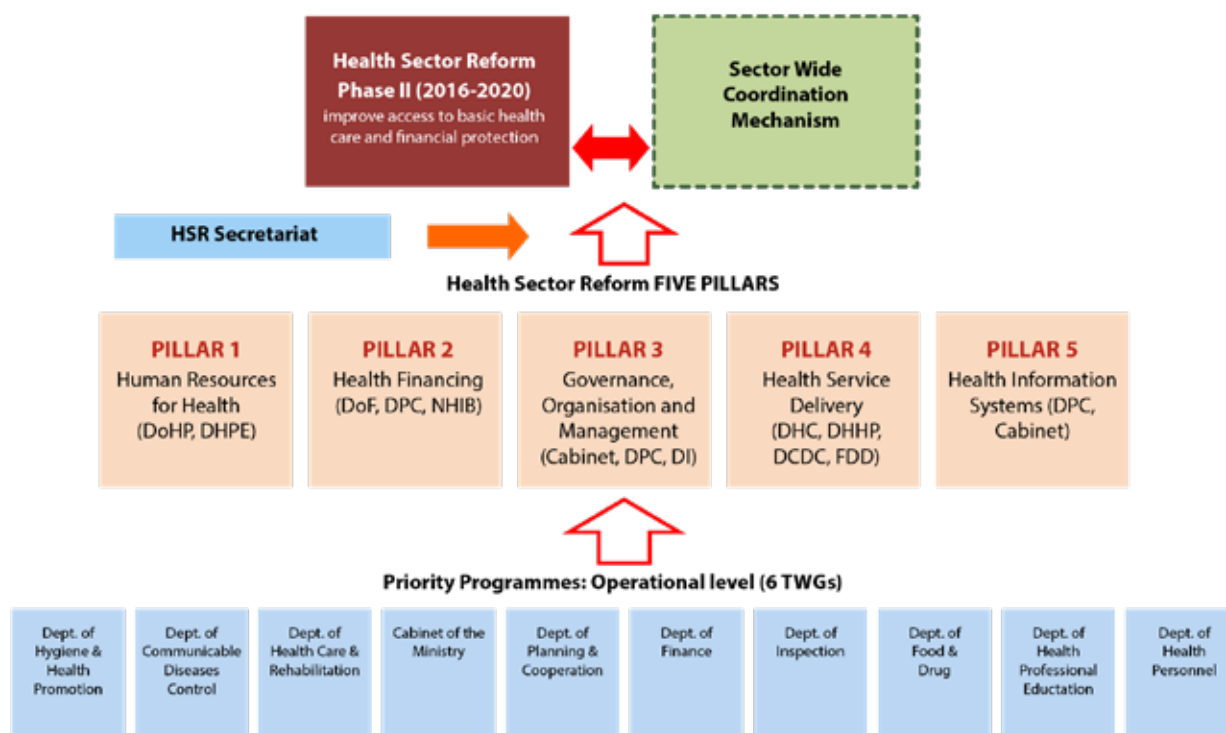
Health Sector Reform Phase II (2016-2020)
improve access to basic health care and financial protection

Sector Wide Coordination Mechanism

HSR Secretariat

Health Sector Reform FIVE PILLARS

PILLAR 1
Human Resources for Health (DoHP, DHPE)

PILLAR 2
Health Financing (DoF, DPC, NHIB)

PILLAR 3
Governance, Organisation and Management (Cabinet, DPC, DI)

PILLAR 4
Health Service Delivery (DHC, DHHP, DCDC, FDD)

PILLAR 5
Health Information Systems (DPC, Cabinet)

Priority Programmes: Operational level (6 TWGs)

Dept. of Hygiene & Health Promotion

Dept. of Communicable Diseases Control

Dept. of Health Care & Rehabilitation

Cabinet of the Ministry

Dept. of Planning & Cooperation

Dept. of Finance

Dept. of Inspection

Dept. of Food & Drug

Dept. of Health Professional Eductation

Dept. of Health Personnel